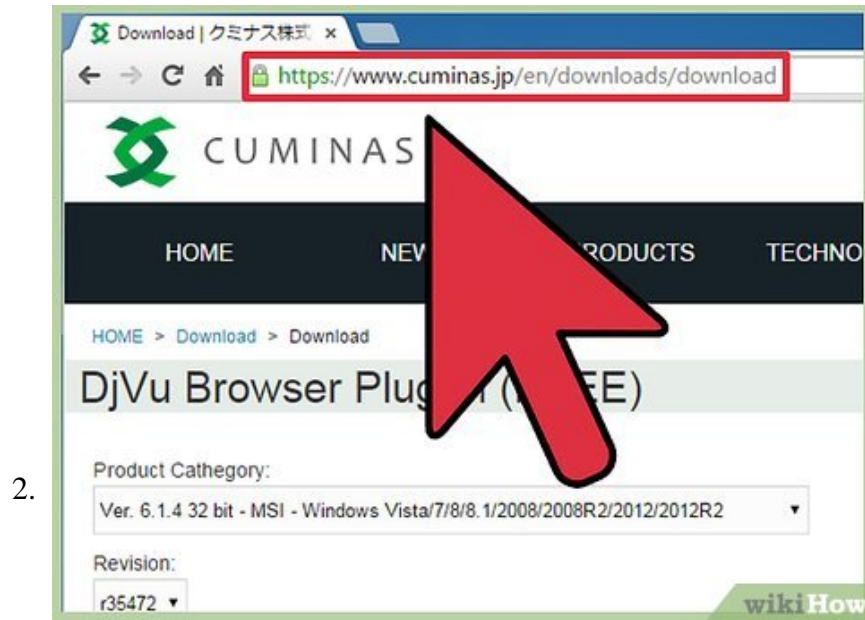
2.

Download | クミナス株式 ×

https://www.cuminas.jp/en/downloads/download

CUMINAS

HOME NEW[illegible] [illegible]RODUCTS TECHNO

HOME > Download > Download

DjVu Browser Plug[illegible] ([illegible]EE)

Product Cathegory:

Ver. 6.1.4 32 bit - MSI - Windows Vista/7/8/8.1/2008/2008R2/2012/2012R2

Revision:

r35472

wikiHow